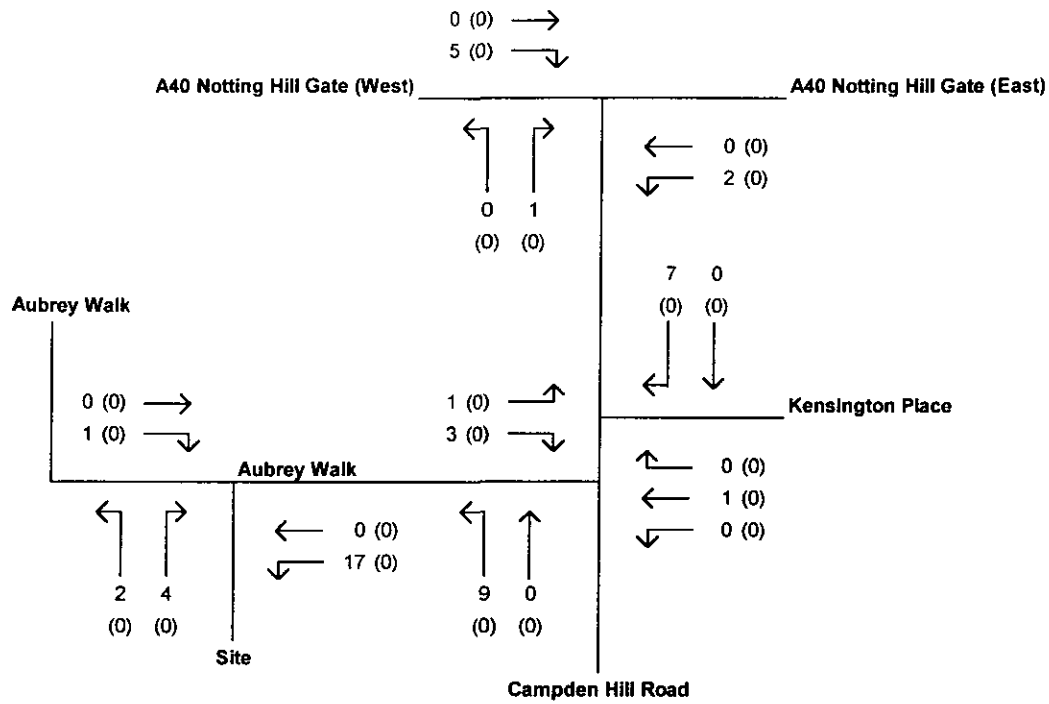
0 (0)
5 (0)

A40 Notting Hill Gate (West)

A40 Notting Hill Gate (East)

0 (0)
2 (0)

0 1
(0) (0)

7 0
(0) (0)

Aubrey Walk

0 (0)
1 (0)

1 (0)
3 (0)

Kensington Place

Aubrey Walk

0 (0)
1 (0)
0 (0)

0 (0)
17 (0)

2 4
(0) (0)

9 0
(0) (0)

Site

Campden Hill Road